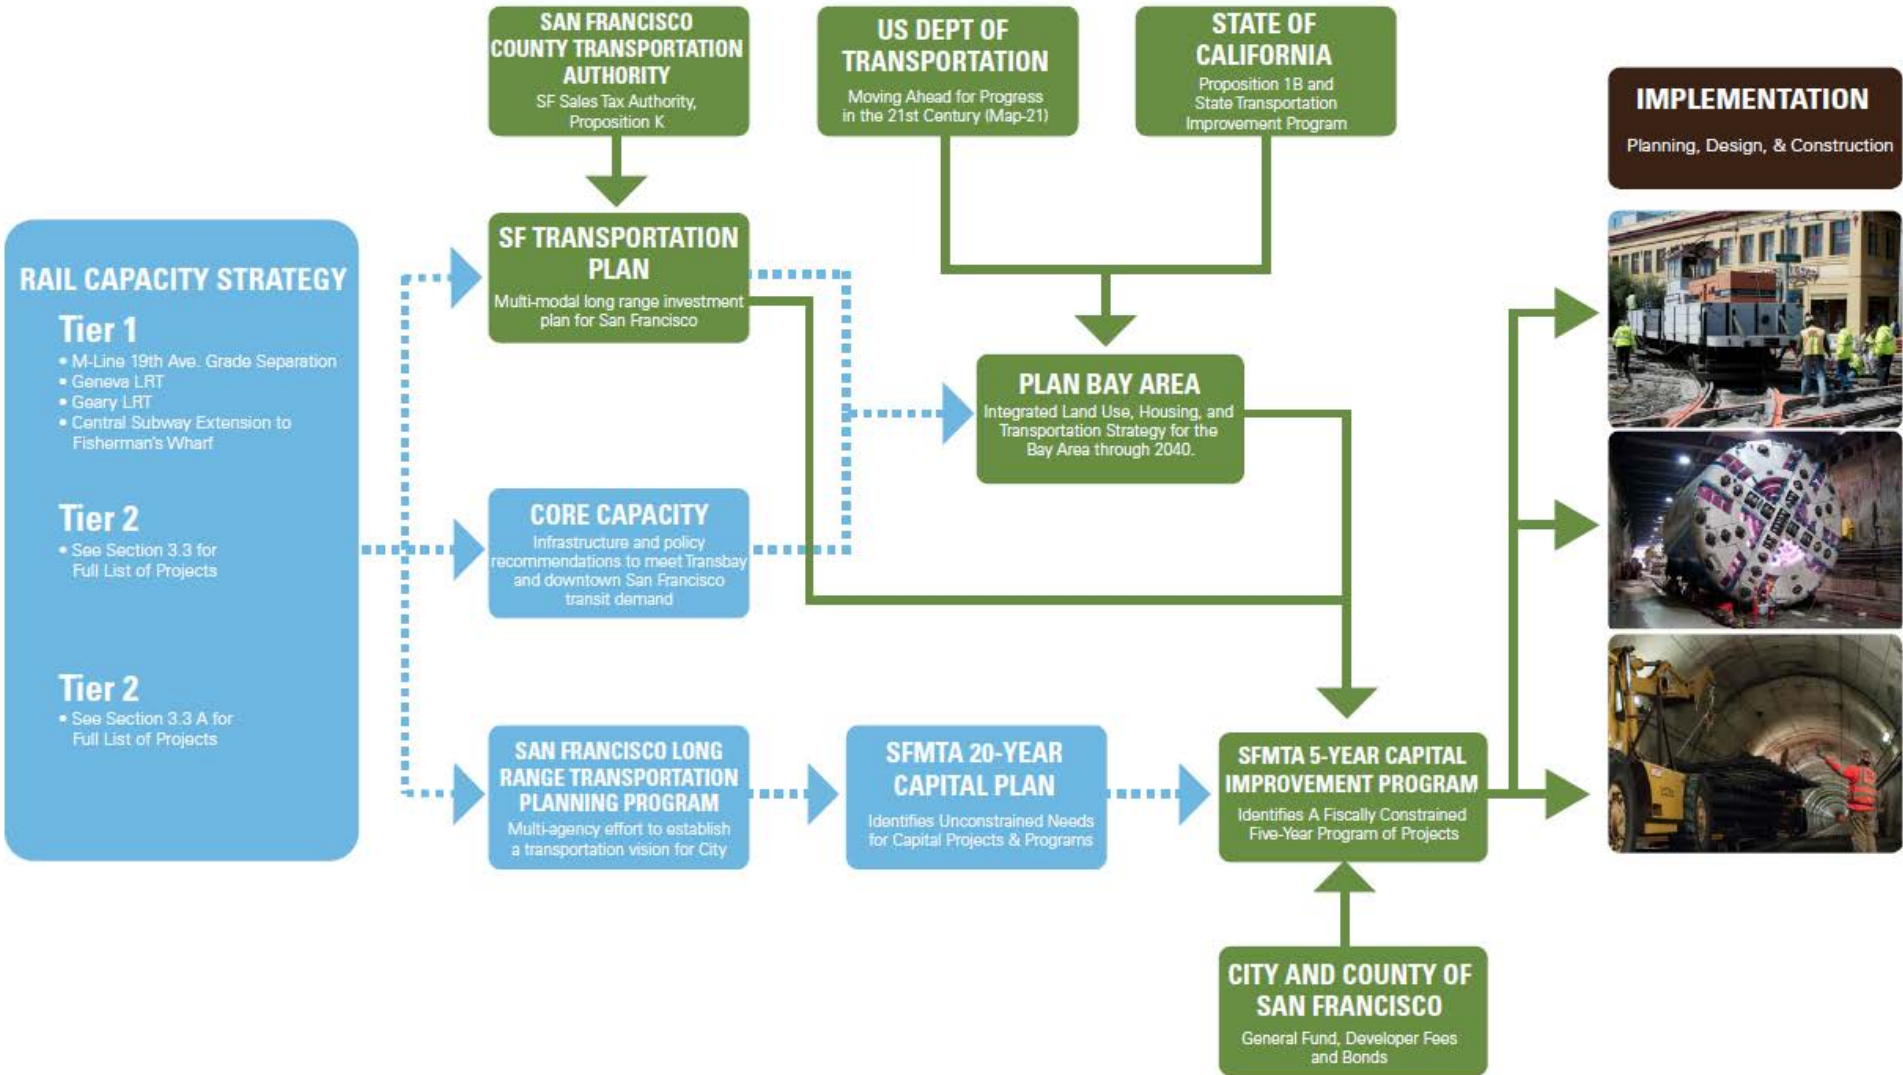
SAN FRANCISCO COUNTY TRANSPORTATION AUTHORITY
SF Sales Tax Authority, Proposition K

US DEPT OF TRANSPORTATION
Moving Ahead for Progress in the 21st Century (Map-21)

STATE OF CALIFORNIA
Proposition 1B and State Transportation Improvement Program

IMPLEMENTATION
Planning, Design, & Construction

RAIL CAPACITY STRATEGY

Tier 1
• M-Line 19th Ave. Grade Separation
• Geneva LRT
• Geary LRT
• Central Subway Extension to Fisherman's Wharf

Tier 2
• See Section 3.3 for Full List of Projects

Tier 2
• See Section 3.3 A for Full List of Projects

SF TRANSPORTATION PLAN
Multi-modal long range investment plan for San Francisco

PLAN BAY AREA
Integrated Land Use, Housing, and Transportation Strategy for the Bay Area through 2040.

CORE CAPACITY
Infrastructure and policy recommendations to meet Transbay and downtown San Francisco transit demand

SAN FRANCISCO LONG RANGE TRANSPORTATION PLANNING PROGRAM
Multi-agency effort to establish a transportation vision for City

SFMTA 20-YEAR CAPITAL PLAN
Identifies Unconstrained Needs for Capital Projects & Programs

SFMTA 5-YEAR CAPITAL IMPROVEMENT PROGRAM
Identifies A Fiscally Constrained Five-Year Program of Projects

CITY AND COUNTY OF SAN FRANCISCO
General Fund, Developer Fees and Bonds